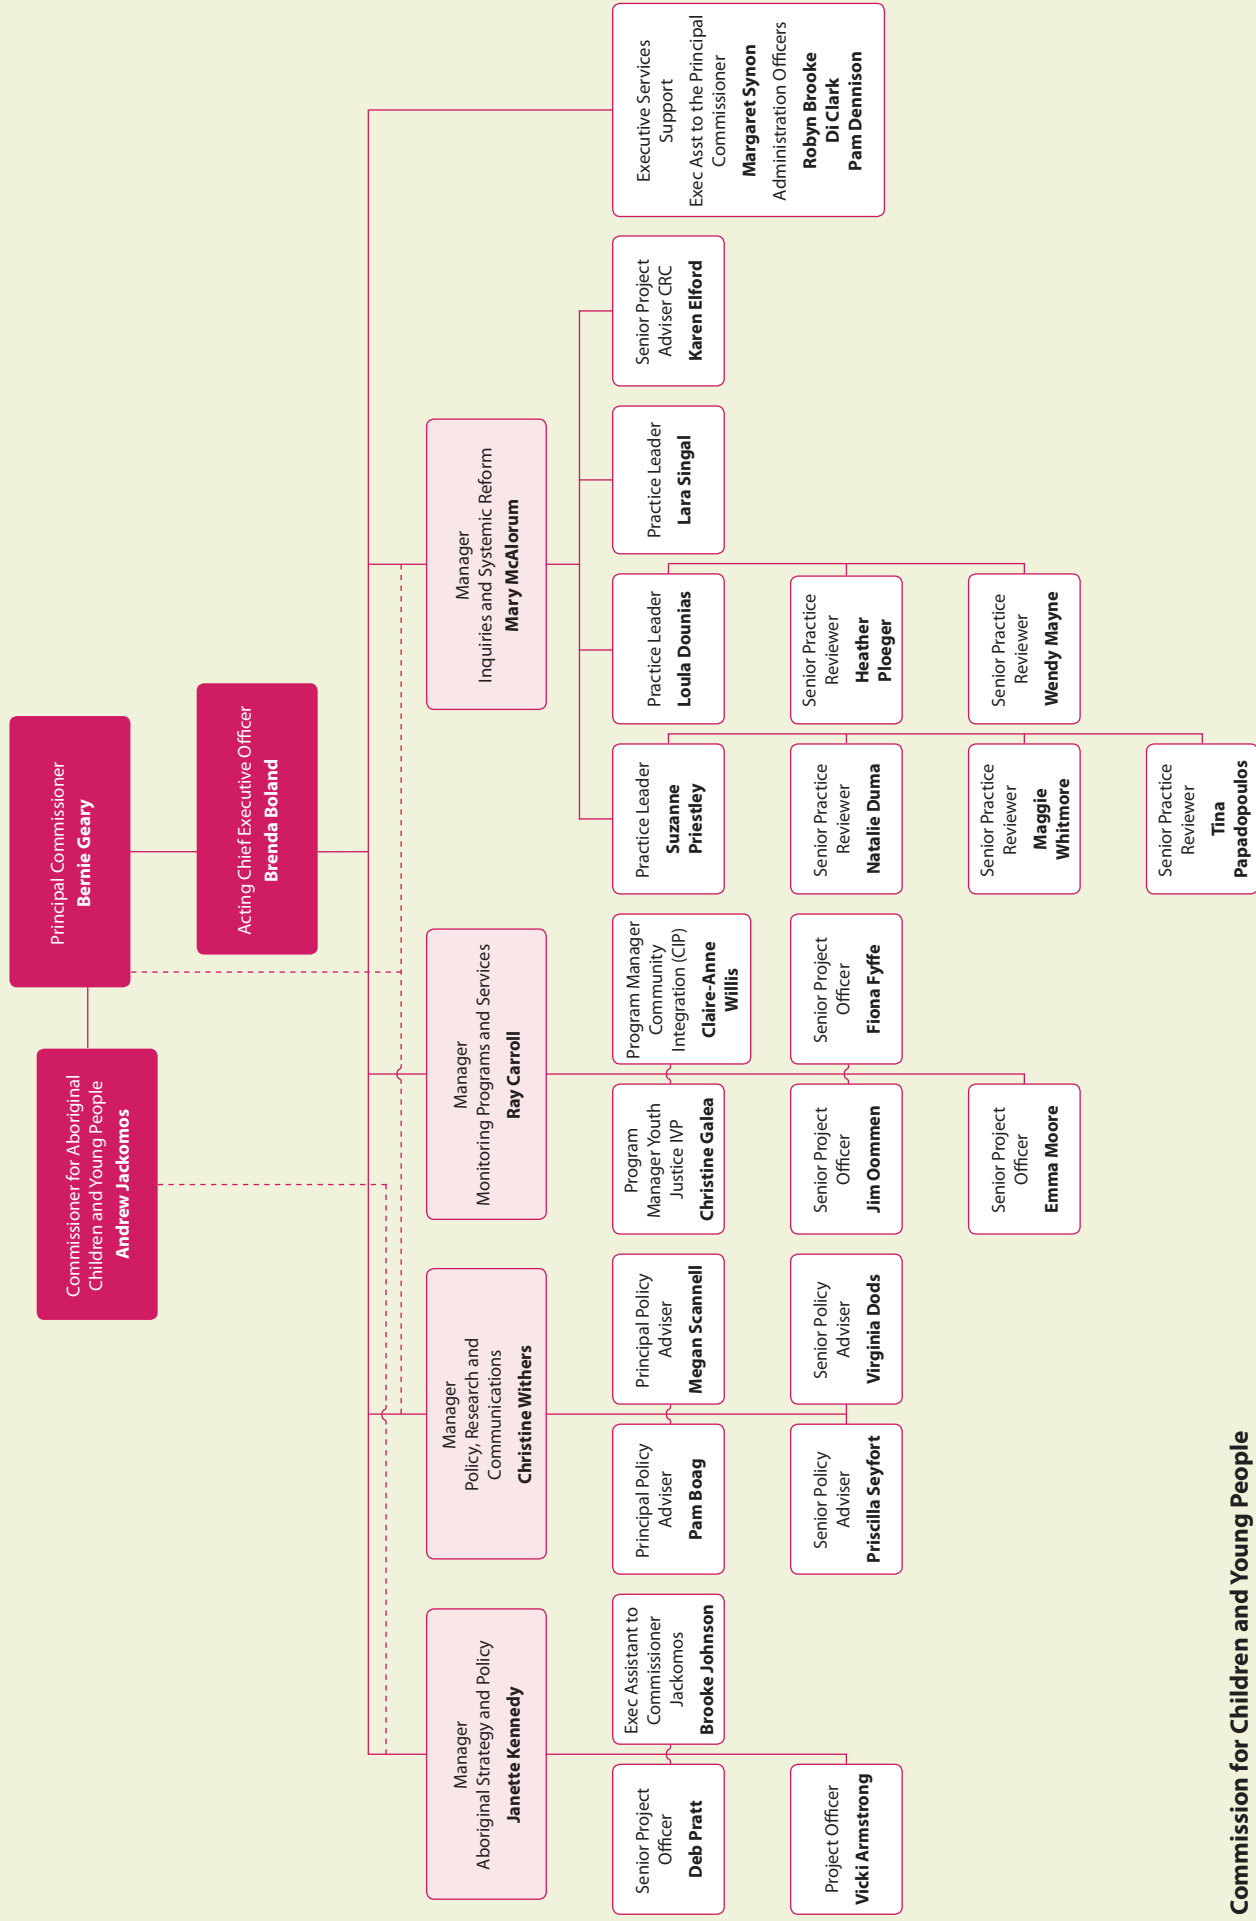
Principal Commissioner
Bernie Geary

Commissioner for Aboriginal Children and Young People
Andrew Jackomos

Acting Chief Executive Officer
Brenda Boland

Manager
Aboriginal Strategy and Policy
Janette Kennedy

Senior Project Officer
Deb Pratt

Project Officer
Vicki Armstrong

Exec Assistant to Commissioner Jackomos
Brooke Johnson

Manager
Policy, Research and Communications
Christine Withers

Principal Policy Adviser
Pam Boag

Senior Policy Adviser
Priscilla Seyfort

Principal Policy Adviser
Megan Scannell

Senior Policy Adviser
Virginia Dods

Manager
Monitoring Programs and Services
Ray Carroll

Program Manager Youth Justice IVP
Christine Galea

Senior Project Officer
Jim Oommen

Senior Project Officer
Emma Moore

Program Manager Community Integration (CIP)
Claire-Anne Willis

Senior Project Officer
Fiona Fyffe

Manager
Inquiries and Systemic Reform
Mary McAlorum

Practice Leader
Suzanne Priestley

Senior Practice Reviewer
Natalie Duma

Senior Practice Reviewer
Maggie Whitmore

Senior Practice Reviewer
Tina Papadopoulos

Practice Leader
Loula Dounias

Senior Practice Reviewer
Heather Ploeger

Senior Practice Reviewer
Wendy Mayne

Practice Leader
Lara Singal

Senior Project Adviser CRC
Karen Elford

Executive Services Support
Exec Asst to the Principal Commissioner
Margaret Synon
Administration Officers
Robyn Brooke
Di Clark
Pam Dennison

Commission for Children and Young People